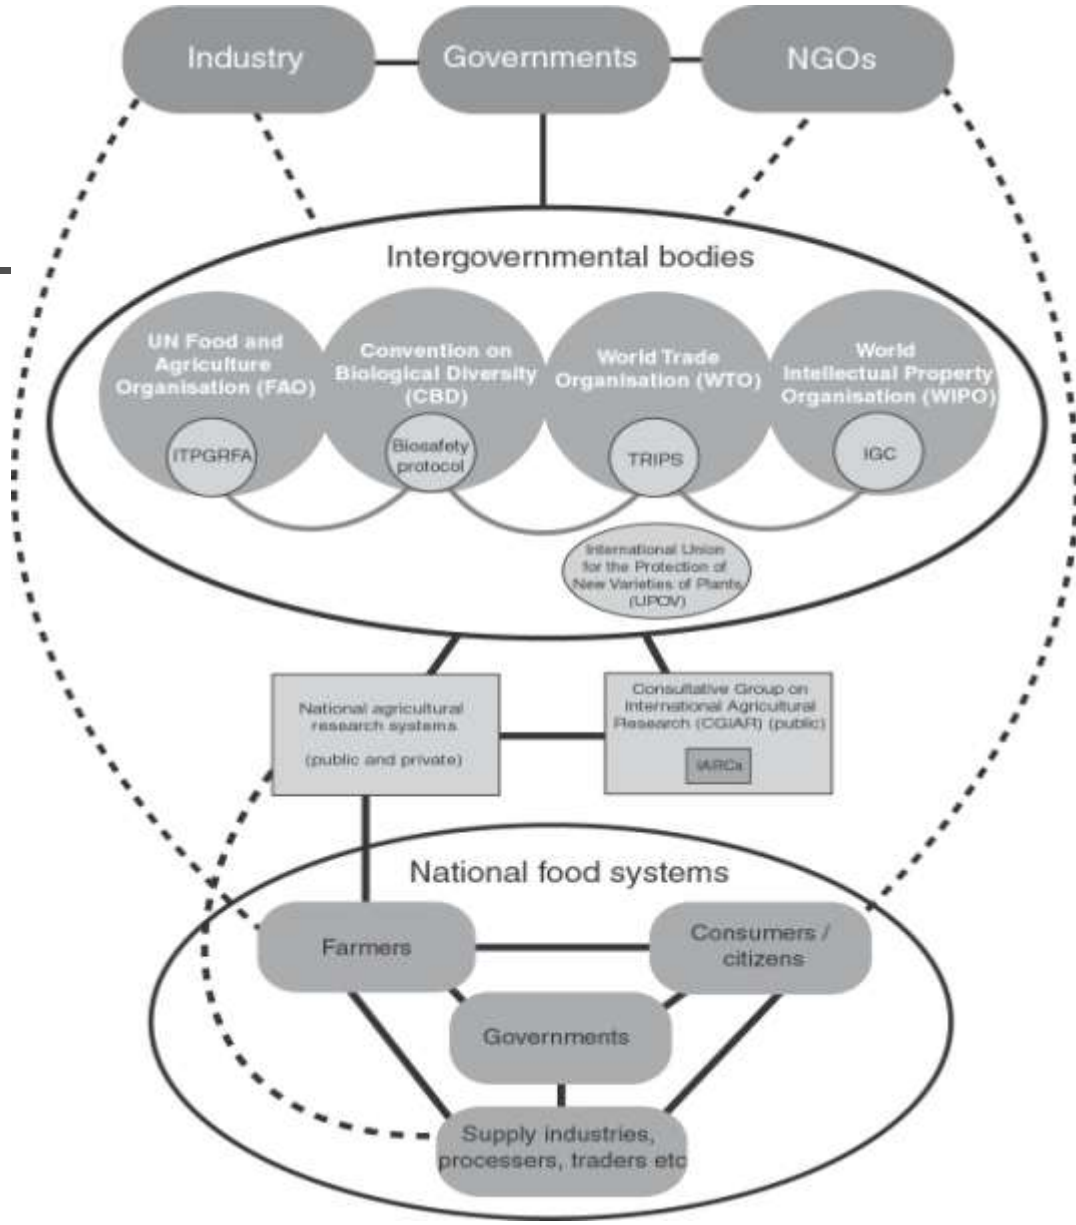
Industry

Governments

NGOs

Intergovernmental bodies

UN Food and Agriculture Organisation (FAO)

ITPGRFA

Convention on Biological Diversity (CBD)

Biosafety protocol

World Trade Organisation (WTO)

TRIPS

World Intellectual Property Organisation (WIPO)

IGC

International Union for the Protection of New Varieties of Plants (UPOV)

National agricultural research systems

(public and private)

Consultative Group on International Agricultural Research (CGIAR) (public)

IARCs

National food systems

Farmers

Consumers / citizens

Governments

Supply industries, processers, traders etc